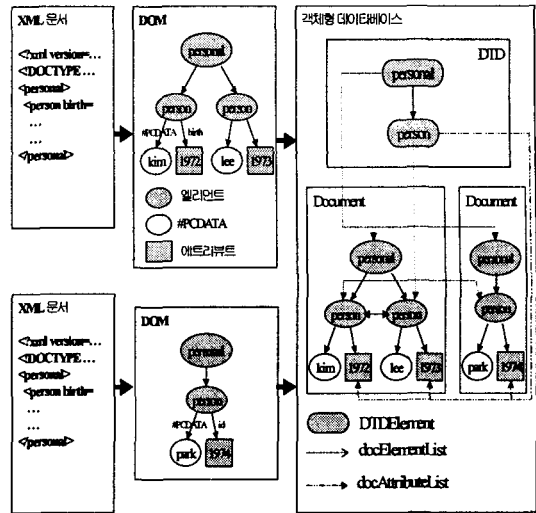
XML 문서

<?xml version=...
<!DOCTYPE ...
<personal>
<person birth=
...
...
</personal>

DOM

personal
person
person
#PCDATA
birth
kim
1972
lee
1973

엘리먼트
#PCDATA
애트리뷰트

XML 문서

<?xml version=...
<!DOCTYPE ...
<personal>
<person birth=
...
...
</personal>

DOM

personal
person
#PCDATA
id
park
1974

객체형 데이타베이스

DTD

personal
person

Document

personal
person
person
kim
1972
lee
1973

Document

personal
person
park
1974

DTDElement
docElementList
docAttributeList